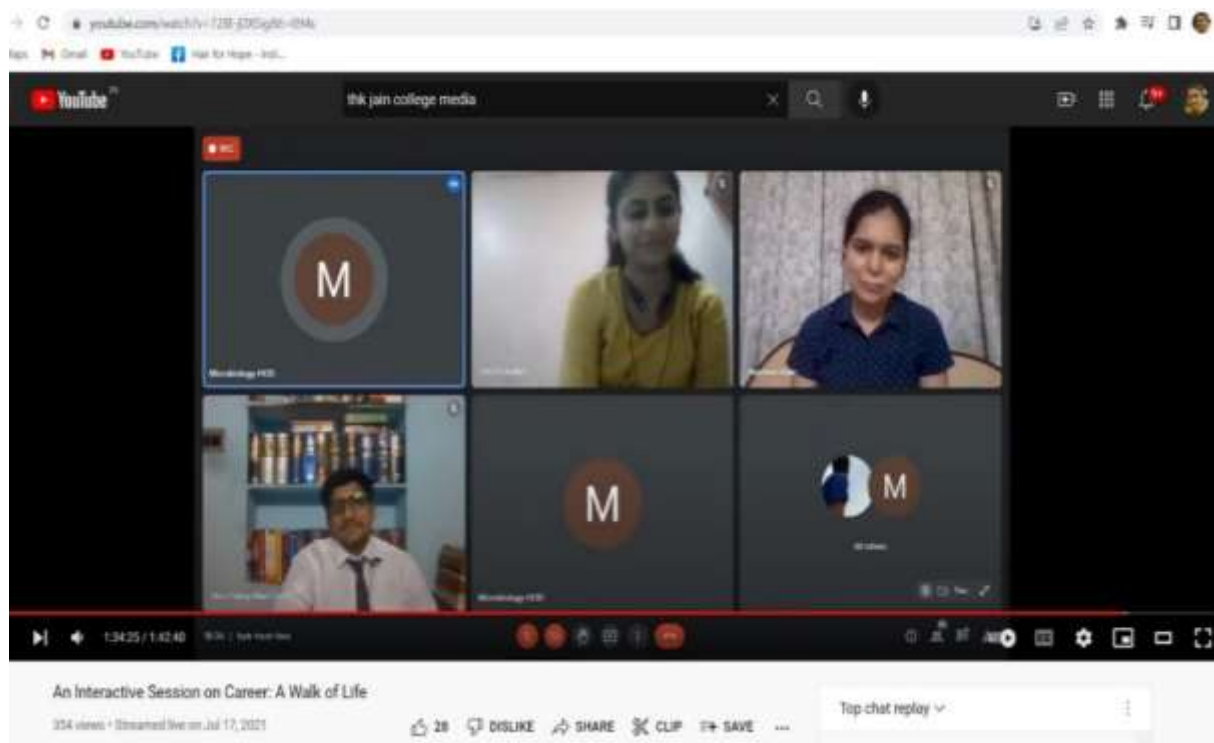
youtube.com/watch?v=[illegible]

Apps Gmail YouTube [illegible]

YouTube

thk jain college media

M

Microbiology HOD

M

Microbiology HOD

M

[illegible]

1:34:25 / 1:42:48

An Interactive Session on Career: A Walk of Life

354 views • Streamed live on Jul 17, 2021

28 DISLIKE SHARE CLIP SAVE ...

Top chat replay